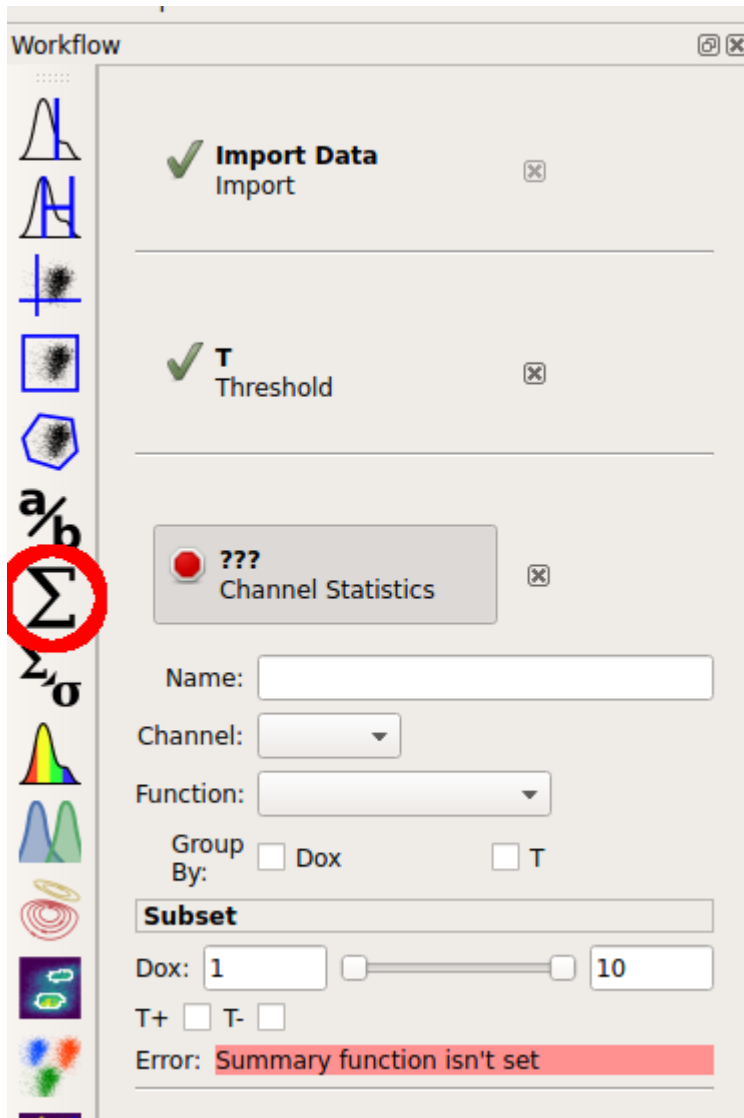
Workflow

a/b

$\Sigma$

$\Sigma/\sigma$

Import Data
Import

T
Threshold

???
Channel Statistics

Name:

Channel:

Function:

Group By: Dox T

Subset

Dox: 1 10

T+ T-

Error: Summary function isn't set